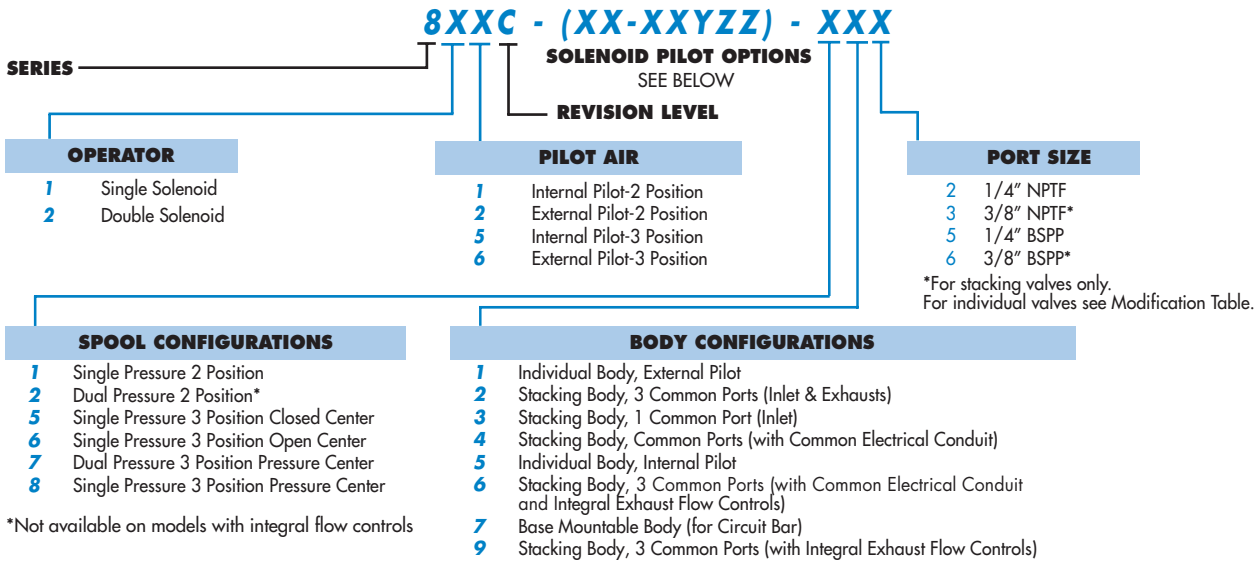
8XXC - (XX-XXYZZ) - XXX

SERIES

SOLENOID PILOT OPTIONS
SEE BELOW

REVISION LEVEL

OPERATOR

| | |
|---|---|
| 1 | Single Solenoid |
| 2 | Double Solenoid |

PILOT AIR

| | |
|---|---|
| 1 | Internal Pilot-2 Position |
| 2 | External Pilot-2 Position |
| 5 | Internal Pilot-3 Position |
| 6 | External Pilot-3 Position |

PORT SIZE

| | |
|---|---|
| 2 | 1/4" NPTF |
| 3 | 3/8" NPTF* |
| 5 | 1/4" BSPP |
| 6 | 3/8" BSPP* |

*For stacking valves only.
For individual valves see Modification Table.

SPOOL CONFIGURATIONS

| | |
|---|---|
| 1 | Single Pressure 2 Position |
| 2 | Dual Pressure 2 Position* |
| 5 | Single Pressure 3 Position Closed Center |
| 6 | Single Pressure 3 Position Open Center |
| 7 | Dual Pressure 3 Position Pressure Center |
| 8 | Single Pressure 3 Position Pressure Center |

*Not available on models with integral flow controls

BODY CONFIGURATIONS

| | |
|---|---|
| 1 | Individual Body, External Pilot |
| 2 | Stacking Body, 3 Common Ports (Inlet & Exhausts) |
| 3 | Stacking Body, 1 Common Port (Inlet) |
| 4 | Stacking Body, Common Ports (with Common Electrical Conduit) |
| 5 | Individual Body, Internal Pilot |
| 6 | Stacking Body, 3 Common Ports (with Common Electrical Conduit and Integral Exhaust Flow Controls) |
| 7 | Base Mountable Body (for Circuit Bar) |
| 9 | Stacking Body, 3 Common Ports (with Integral Exhaust Flow Controls) |